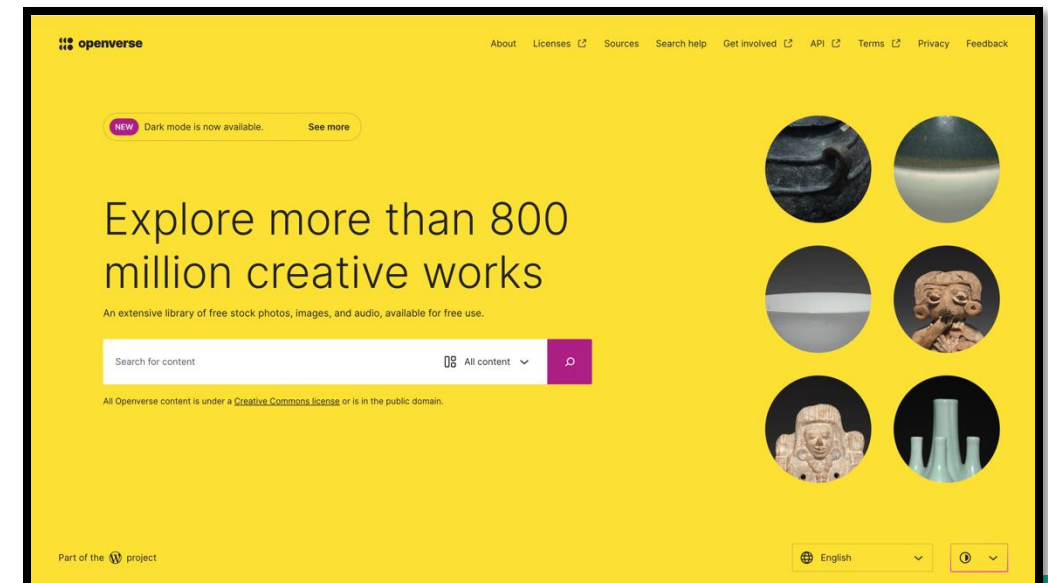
openverse

About Licenses Sources Search help Get involved API Terms Privacy Feedback

NEW Dark mode is now available. See more

Explore more than 800 million creative works

An extensive library of free stock photos, images, and audio, available for free use.

Search for content

All content

All Openverse content is under a Creative Commons license or is in the public domain.

Part of the project

English